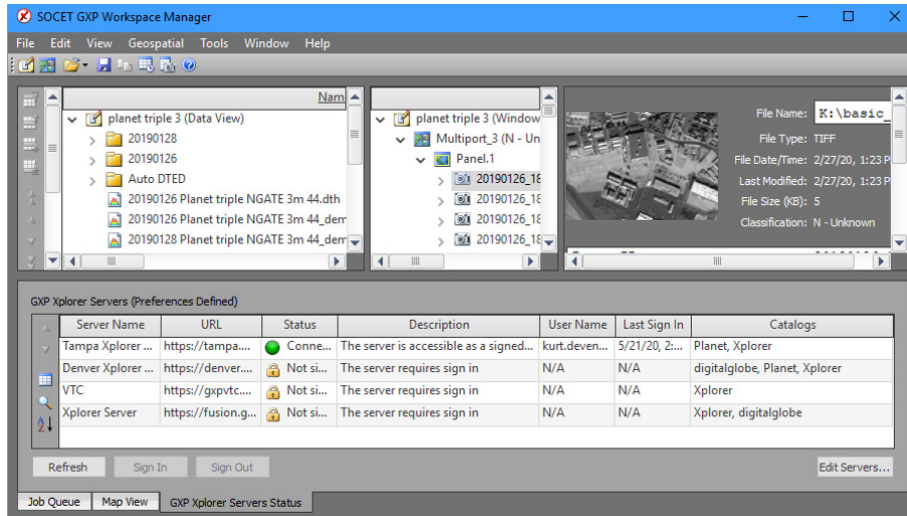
SOCET GXP Workspace Manager

File Edit View Geospatial Tools Window Help

Nam

planet triple 3 (Data View)
20190128
20190126
Auto DTED
20190126 Planet triple NGATE 3m 44.dth
20190126 Planet triple NGATE 3m 44_dem
20190128 Planet triple NGATE 3m 44_dem

planet triple 3 (Window
Multiport_3 (N - Un
Panel.1
20190126_18
20190126_18
20190126_18
20190126_18

File Name: K:\basic_
File Type: TIFF
File Date/Time: 2/27/20, 1:23 P
Last Modified: 2/27/20, 1:23 P
File Size (KB): 5
Classification: N - Unknown

GXP Xplorer Servers (Preferences Defined)

| Server Name | URL | Status | Description | User Name | Last Sign In | Catalogs |
|---|---|---|---|---|---|---|
| Tampa Xplorer ... | https://tampa.... | Conne... | The server is accessible as a signed... | kurt.deven... | 5/21/20, 2:... | Planet, Xplorer |
| Denver Xplorer ... | https://denver.... | Not si... | The server requires sign in | N/A | N/A | digitalglobe, Planet, Xplorer |
| VTC | https://gxpvtc.... | Not si... | The server requires sign in | N/A | N/A | Xplorer |
| Xplorer Server | https://fusion.g... | Not si... | The server requires sign in | N/A | N/A | Xplorer, digitalglobe |

Refresh Sign In Sign Out Edit Servers...

Job Queue Map View GXP Xplorer Servers Status